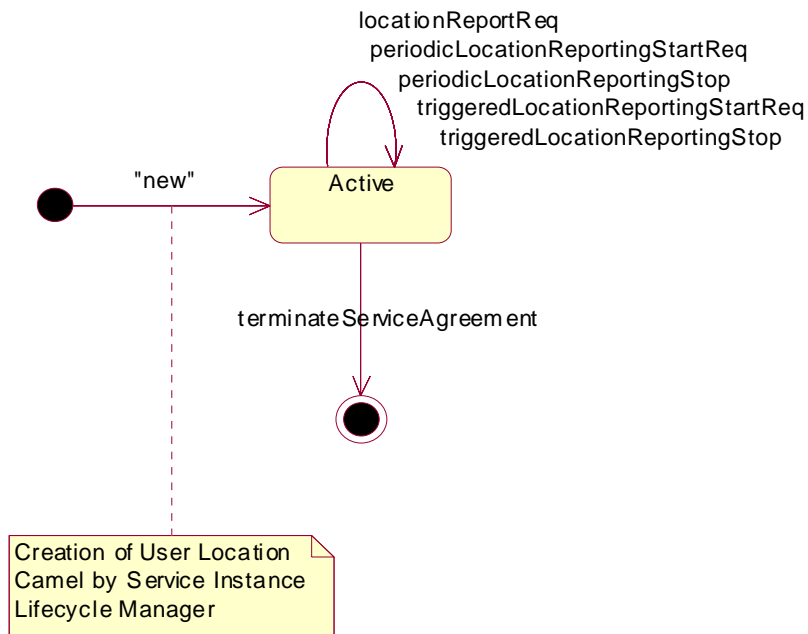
locationReportReq
periodicLocationReportingStartReq
periodicLocationReportingStop
triggeredLocationReportingStartReq
triggeredLocationReportingStop

"new"

Active

terminateServiceAgreement

Creation of User Location Camel by Service Instance Lifecycle Manager